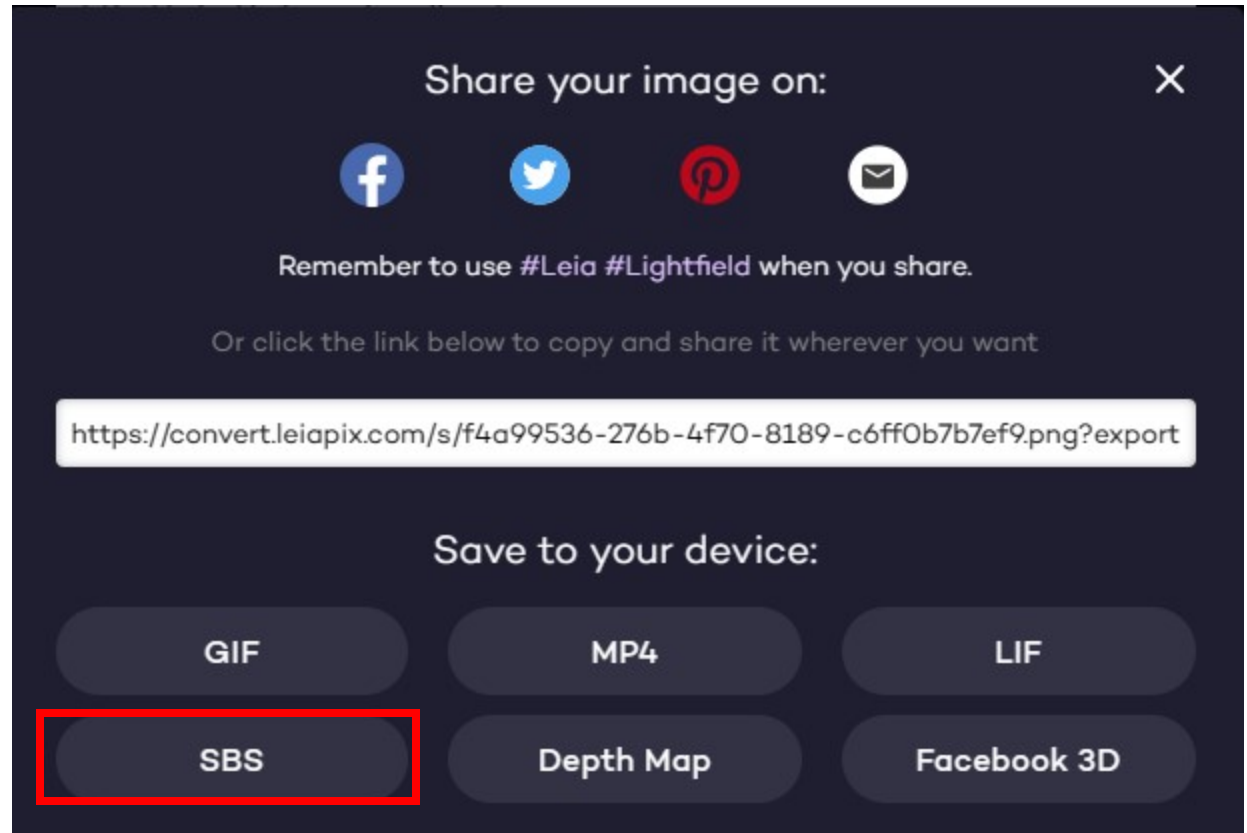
Share your image on:

×

Remember to use #Leia #Lightfield when you share.

Or click the link below to copy and share it wherever you want

https://convert.leiapix.com/s/f4a99536-276b-4f70-8189-c6ff0b7b7ef9.png?export

Save to your device:

GIF

MP4

LIF

SBS

Depth Map

Facebook 3D